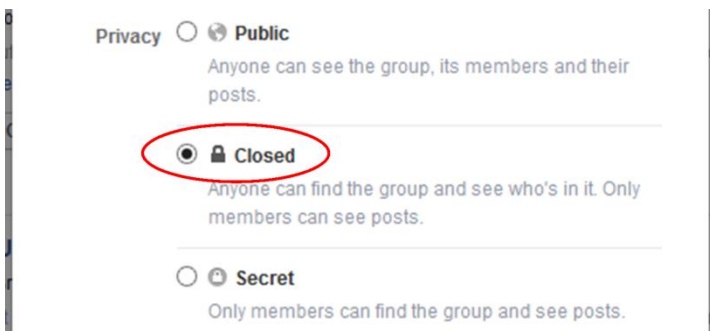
Privacy

Public

Anyone can see the group, its members and their posts.

Closed

Anyone can find the group and see who's in it. Only members can see posts.

Secret

Only members can find the group and see posts.